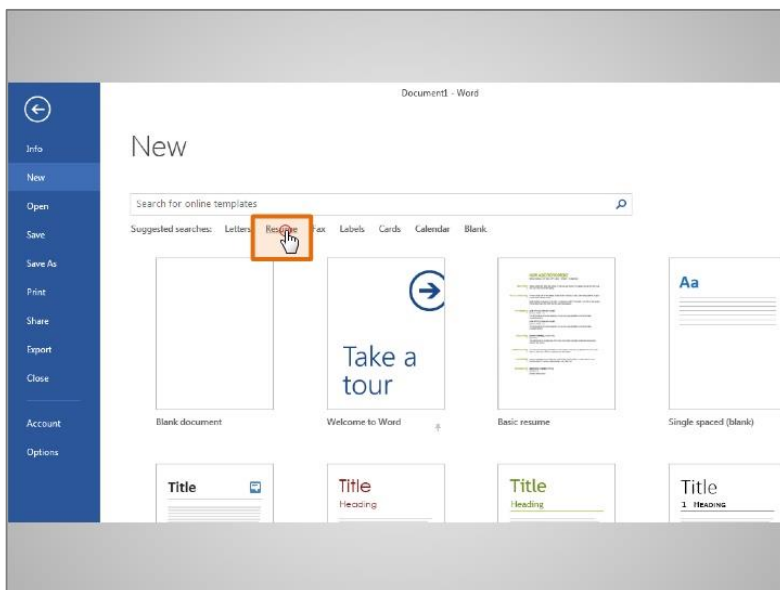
Document1 - Word

Info
New
Open
Save
Save As
Print
Share
Export
Close
Account
Options

New

Search for online templates

Suggested searches: Letters Res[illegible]e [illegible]ax Labels Cards Calendar Blank

Blank document

Take a tour

Welcome to Word

Basic resume

Aa

Single spaced (blank)

Title

Title
Heading

Title
Heading

Title
1 Heading